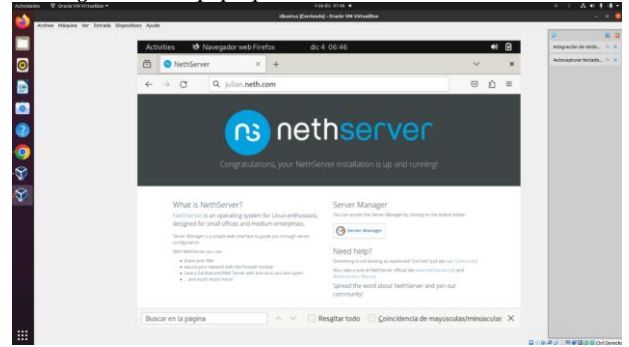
Actividades Oracle VM VirtualBox ▾
Ubuntu [Corriendo] - Oracle VM VirtualBox
Archivo Máquina Ver Entrada Dispositivos Ayuda

Activities Navegador web Firefox dic 4 06:46

NethServer × +

julian.neth.com

nethserver

Congratulations, your NethServer installation is up and running!

What is NethServer?

NethServer is an operating system for Linux enthusiasts, designed for small offices and medium enterprises.

Server Manager is a simple web interface to guide you through server configuration.

With NethServer you can:

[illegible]

Server Manager

You can access the Server Manager by clicking on the button below:

Server Manager

Need help?

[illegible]

Spread the word about NethServer and join our community!

Buscar en la pagina Resaltar todo Coincidencia de mayúsculas/minúsculas ×

Integración de ratón...
Autocapturar teclado...

Ctrl Derecho